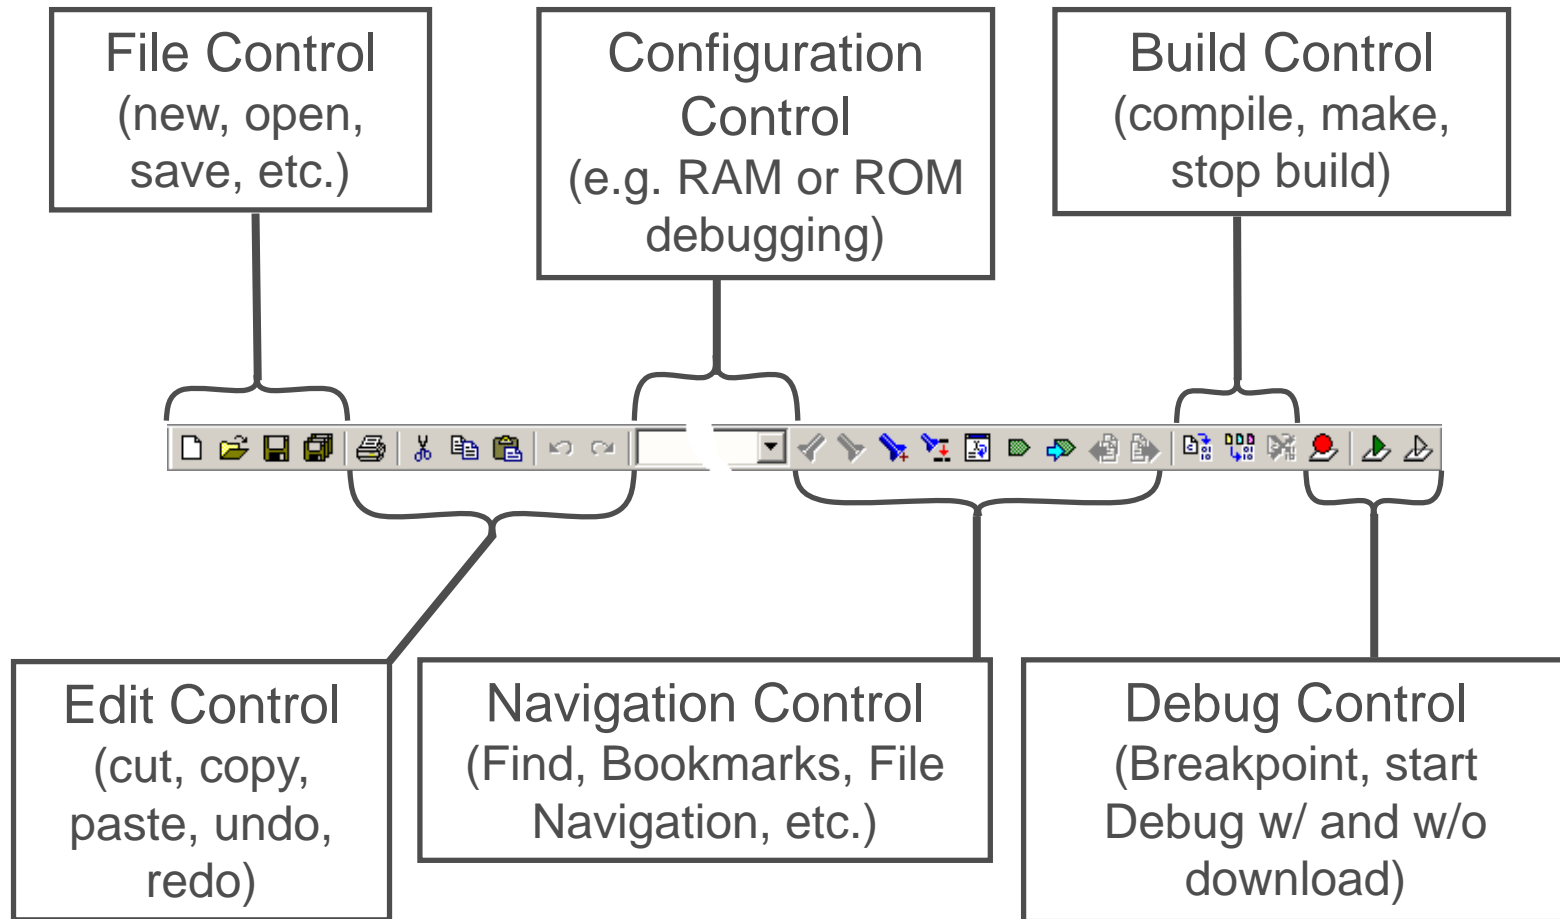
File Control (new, open, save, etc.)

Configuration Control (e.g. RAM or ROM debugging)

Build Control (compile, make, stop build)

Edit Control (cut, copy, paste, undo, redo)

Navigation Control (Find, Bookmarks, File Navigation, etc.)

Debug Control (Breakpoint, start Debug w/ and w/o download)